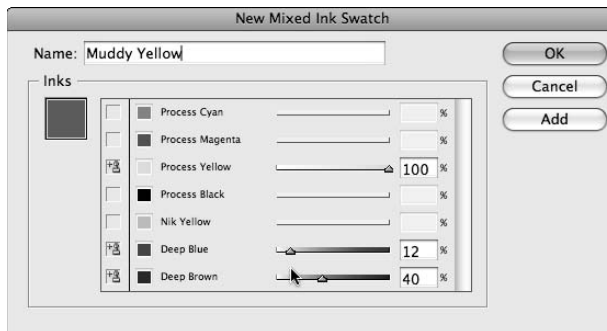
New Mixed Ink Swatch

Name: Muddy Yellow

OK

Cancel

Add

Inks

| Ink | Value |
|---|---|
| Process Cyan | % |
| Process Magenta | % |
| Process Yellow | 100 % |
| Process Black | % |
| Nik Yellow | % |
| Deep Blue | 12 % |
| Deep Brown | 40 % |